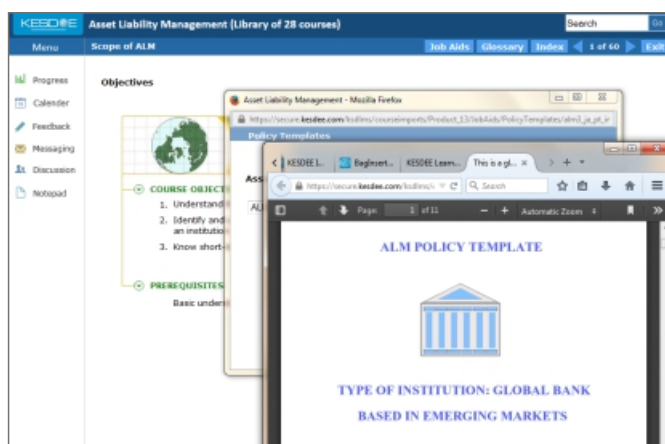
KESDEE Asset Liability Management (Library of 28 courses)

Search Go

Menu

Scope of ALM

Job Aids Glossary Index 1 of 60 Exit

Progress

Calender

Feedback

Messaging

Discussion

Notepad

Objectives

COURSE OBJECT

1. Understand

2. Identify and an institutio

3. Know short-

PREREQUISITES

Basic underst

Asset Liability Management - Mozilla Firefox

https://secure.kesdee.com/ksdlms/courseimports/Product_13/JobAids/PolicyTemplates/alm3_ja_pt_in

Policy Templates

Ass

AL

KESDEE L... BagInsert... KESDEE Learn... This is a gl... × +

https://secure.kesdee.com/ksdlms/c

Search

Page: 1 of 11

Automatic Zoom

ALM POLICY TEMPLATE

TYPE OF INSTITUTION: GLOBAL BANK

BASED IN EMERGING MARKETS